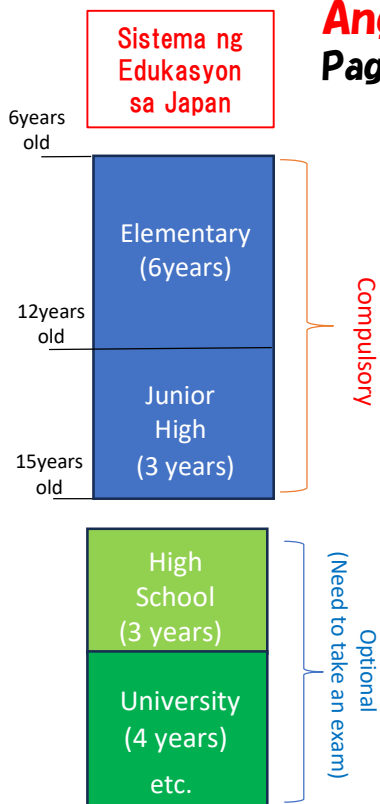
Sistema ng Edukasyon sa Japan

Ang
Pag

6years old

Elementary (6years)

12years old

Junior High (3 years)

15years old

Compulsory

High School (3 years)

University (4 years) etc.

Optional (Need to take an exam)